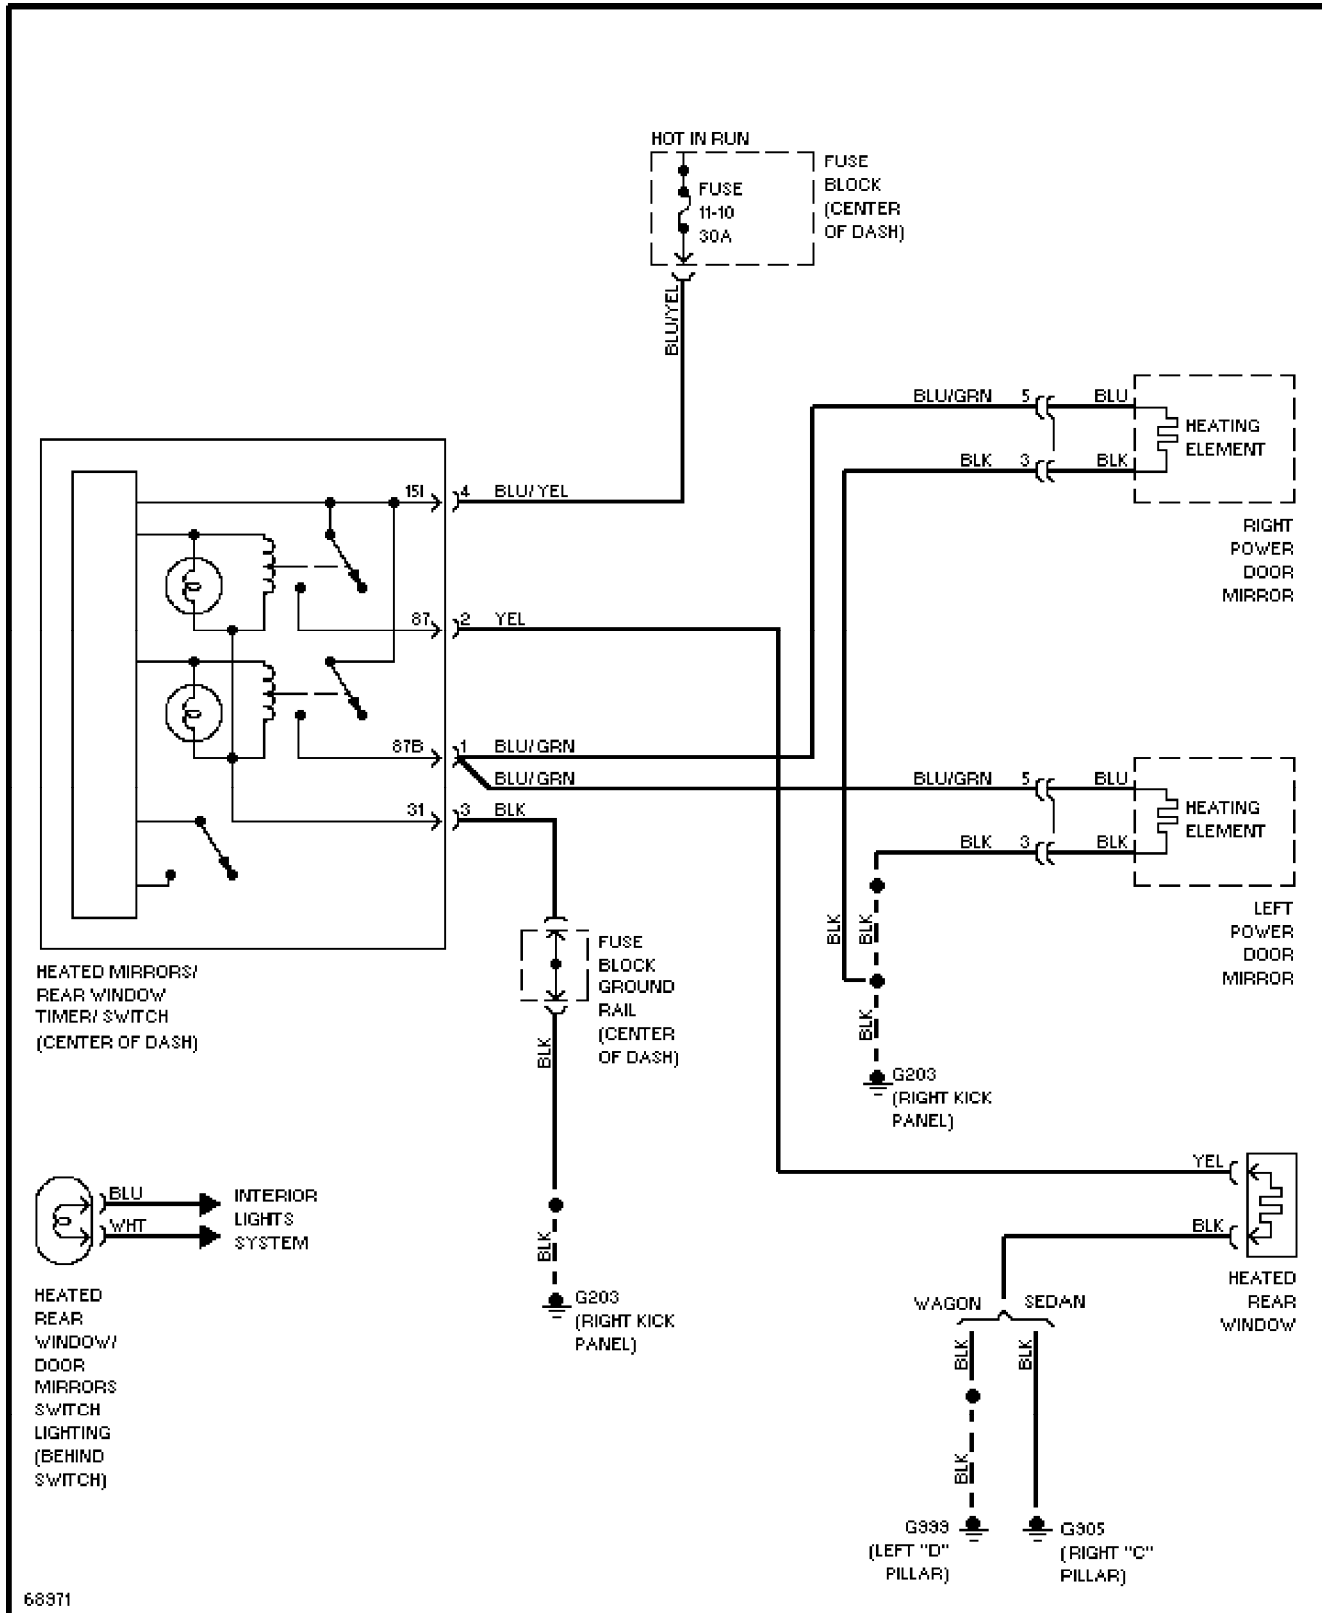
HOT IN RUN

FUSE 11-10 30A

FUSE BLOCK (CENTER OF DASH)

BLU/YEL

15I

4 BLU/ YEL

87

2 YEL

87B

1 BLU/ GRN

BLU/ GRN

31

3 BLK

BLU/GRN 5 BLU

BLK 3 BLK

HEATING ELEMENT

RIGHT POWER DOOR MIRROR

BLU/GRN 5 BLU

BLK 3 BLK

HEATING ELEMENT

LEFT POWER DOOR MIRROR

HEATED MIRRORS/ REAR WINDOW TIMER/ SWITCH (CENTER OF DASH)

FUSE BLOCK GROUND RAIL (CENTER OF DASH)

BLK

BLK

BLK

BLK

G203 (RIGHT KICK PANEL)

BLK

BLK

G203 (RIGHT KICK PANEL)

YEL

BLK

HEATED REAR WINDOW

BLU

WHT

INTERIOR LIGHTS SYSTEM

HEATED REAR WINDOW/ DOOR MIRRORS SWITCH LIGHTING (BEHIND SWITCH)

WAGON

SEDAN

BLK

BLK

BLK

G999 (LEFT "D" PILLAR)

G905 (RIGHT "C" PILLAR)

68971